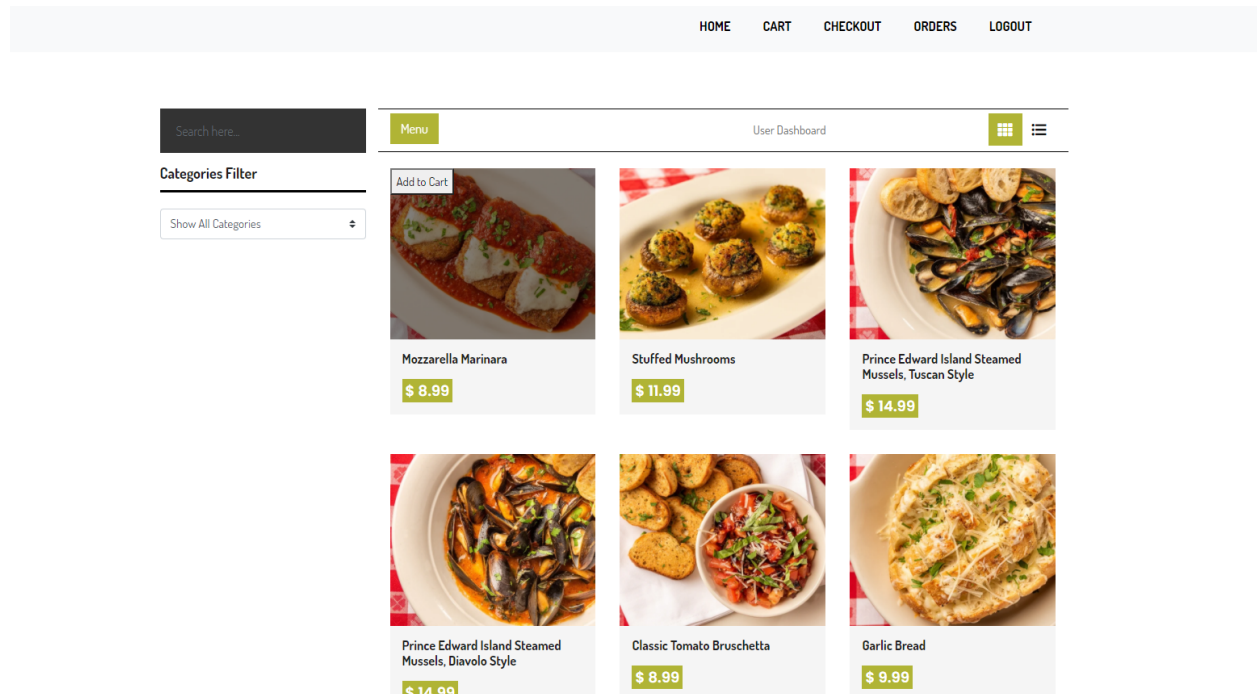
HOME CART CHECKOUT ORDERS LOGOUT

Search here...

Categories Filter

Show All Categories

Menu

User Dashboard

Add to Cart

Mozzarella Marinara

$ 8.99

Stuffed Mushrooms

$ 11.99

Prince Edward Island Steamed Mussels, Tuscan Style

$ 14.99

Prince Edward Island Steamed Mussels, Diavolo Style

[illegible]

Classic Tomato Bruschetta

$ 8.99

Garlic Bread

$ 9.99